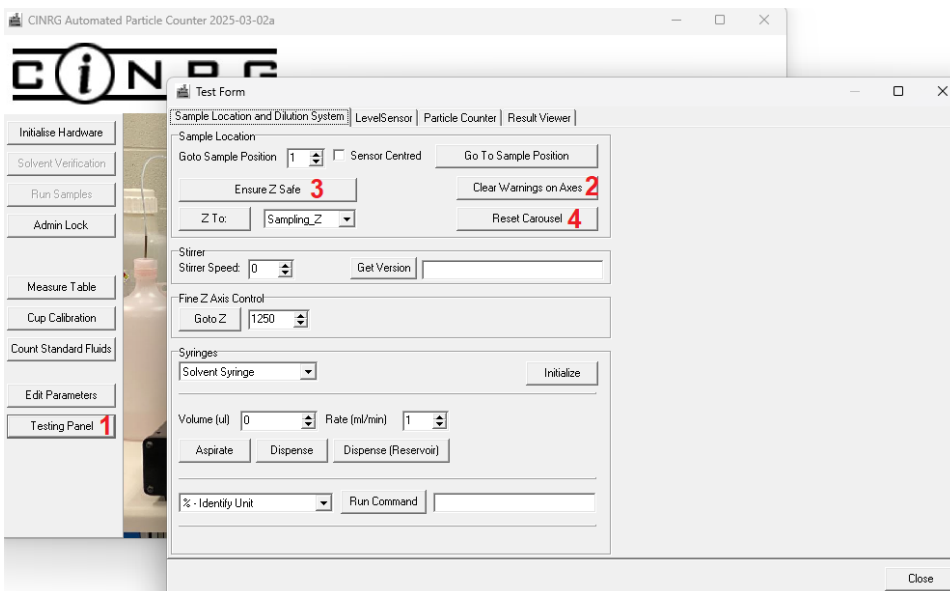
CINRG Automated Particle Counter 2025-03-02a

CiNRG

Initialise Hardware
Solvent Verification
Run Samples
Admin Lock
Measure Table
Cup Calibration
Count Standard Fluids
Edit Parameters
Testing Panel 1

Test Form

Sample Location and Dilution System | LevelSensor | Particle Counter | Result Viewer

Sample Location
Goto Sample Position 1 Sensor Centred Go To Sample Position
Ensure Z Safe 3
Clear Warnings on Axes 2
Z To: Sampling_Z
Reset Carousel 4

Stirrer
Stirrer Speed: 0 Get Version

Fine Z Axis Control
Goto Z 1250

Syringes
Solvent Syringe Initialize
Volume (ul) 0 Rate (ml/min) 1
Aspirate Dispense Dispense (Reservoir)

% - Identify Unit Run Command

Close